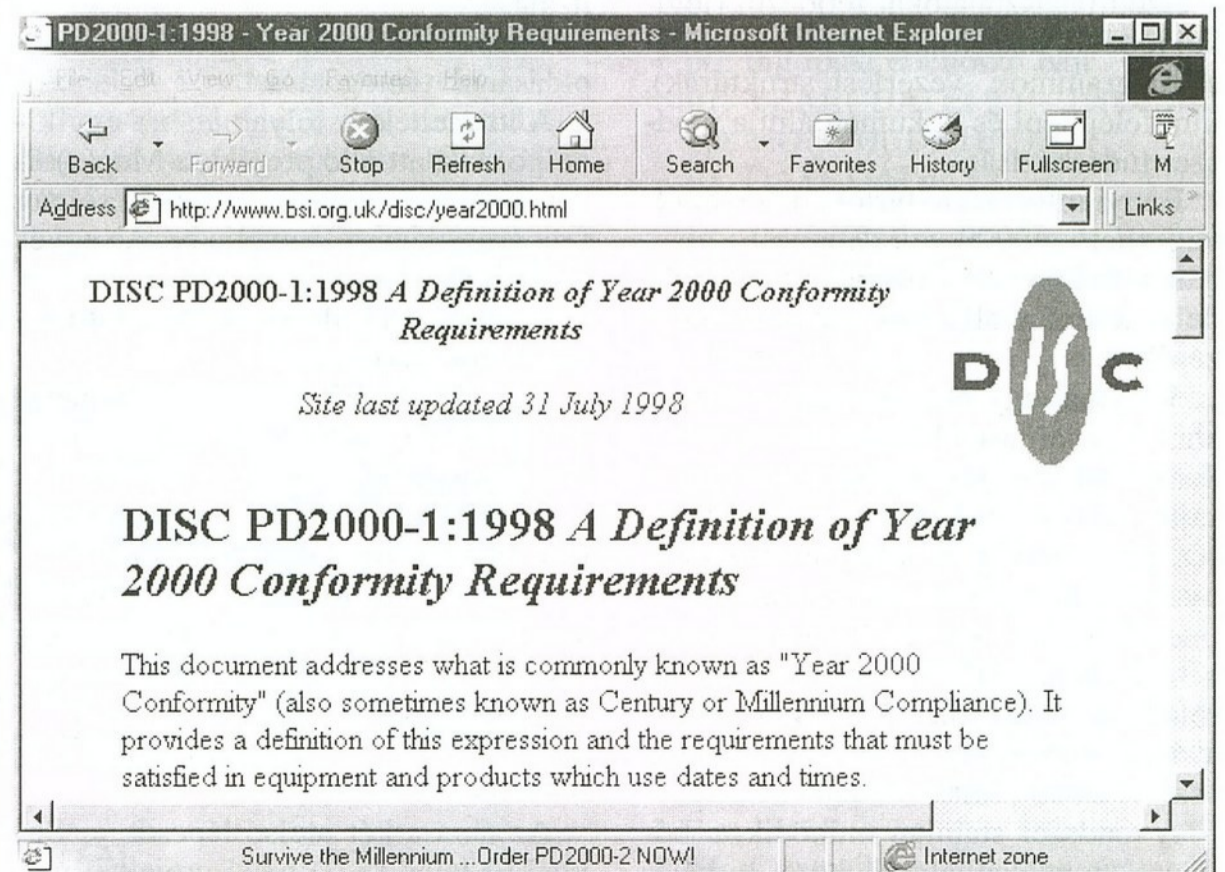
PD2000-1:1998 - Year 2000 Conformity Requirements - Microsoft Internet Explorer

File Edit View Go Favorites Help

Back Forward Stop Refresh Home Search Favorites History Fullscreen M

Address http://www.bsi.org.uk/disc/year2000.html Links

DISC PD2000-1:1998 *A Definition of Year 2000 Conformity Requirements*

DISC

*Site last updated 31 July 1998*

DISC PD2000-1:1998 *A Definition of Year 2000 Conformity Requirements*

This document addresses what is commonly known as "Year 2000 Conformity" (also sometimes known as Century or Millennium Compliance). It provides a definition of this expression and the requirements that must be satisfied in equipment and products which use dates and times.

Survive the Millennium ...Order PD2000-2 NOW!

Internet zone